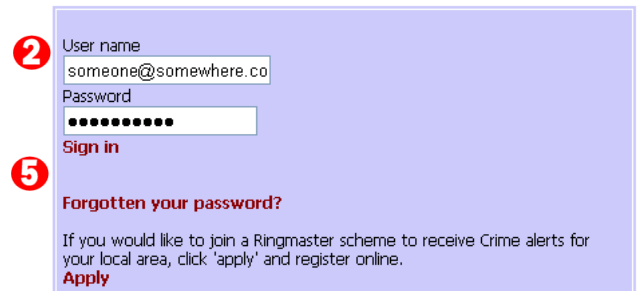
2

User name

someone@somewhere.co

Password

●●●●●●●●●●●

Sign in

5

Forgotten your password?

If you would like to join a Ringmaster scheme to receive Crime alerts for your local area, click 'apply' and register online.

Apply